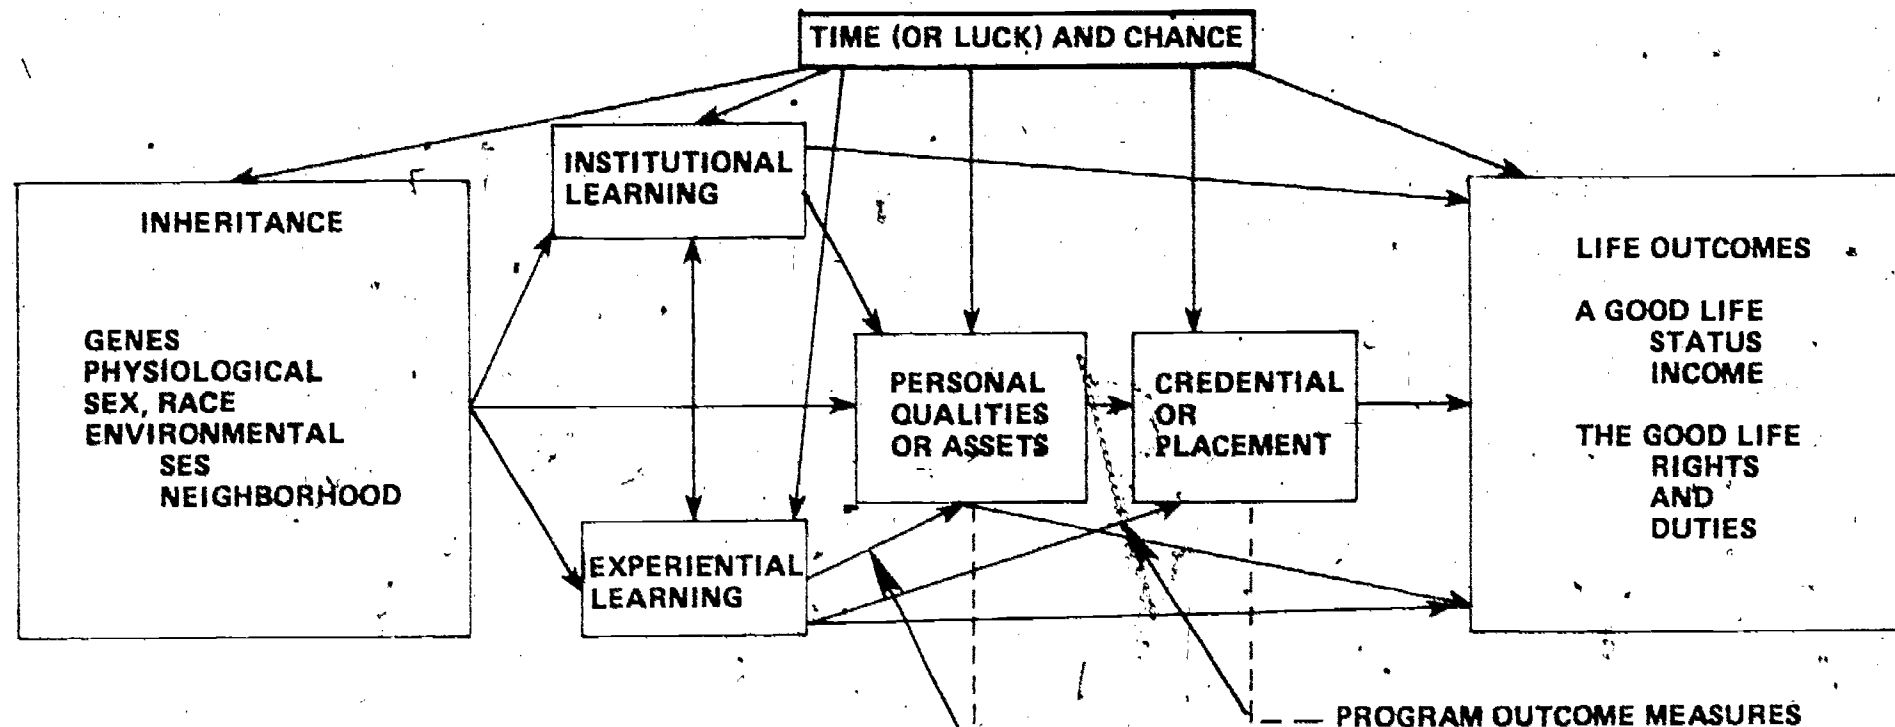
TIME (OR LUCK) AND CHANCE

INSTITUTIONAL LEARNING

INHERITANCE

GENES
PHYSIOLOGICAL
SEX, RACE
ENVIRONMENTAL
SES
NEIGHBORHOOD

PERSONAL QUALITIES OR ASSETS

CREDENTIAL OR PLACEMENT

LIFE OUTCOMES

A GOOD LIFE
STATUS
INCOME

THE GOOD LIFE
RIGHTS
AND
DUTIES

EXPERIENTIAL LEARNING

PROGRAM OUTCOME MEASURES